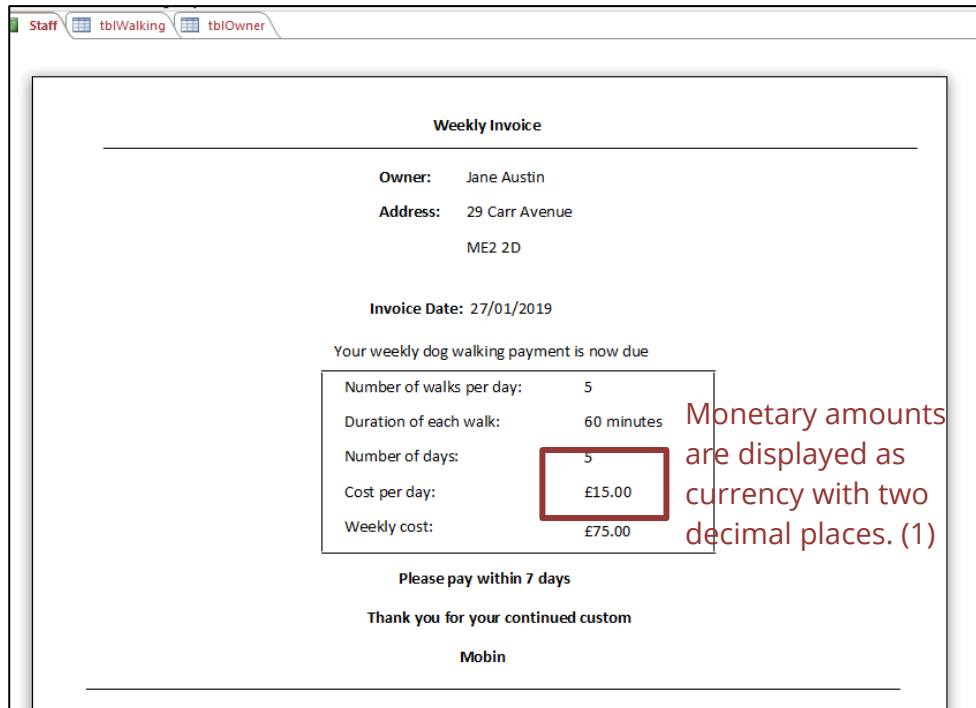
Staff tblWalking tblOwner

Weekly Invoice

Owner: Jane Austin

Address: 29 Carr Avenue

ME2 2D

Invoice Date: 27/01/2019

Your weekly dog walking payment is now due

| | |
|---|---|
| Number of walks per day: | 5 |
| Duration of each walk: | 60 minutes |
| Number of days: | 5 |
| Cost per day: | £15.00 |
| Weekly cost: | £75.00 |

Monetary amounts are displayed as currency with two decimal places. (1)

Please pay within 7 days

Thank you for your continued custom

Mobin